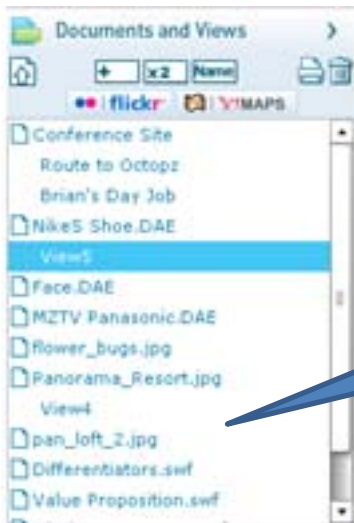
Documents and Views >

+ x2 Name

flickr Y!MAPS

Conference Site
Route to Octopz
Brian's Day Job
Nike5 Shoe.DAE
View5
Face.DAE
MZTV Panasonic.DAE
flower_bugs.jpg
Panorama_Resort.jpg
View4
pan_loft_2.jpg
Differentiators.swf
Value Proposition.swf